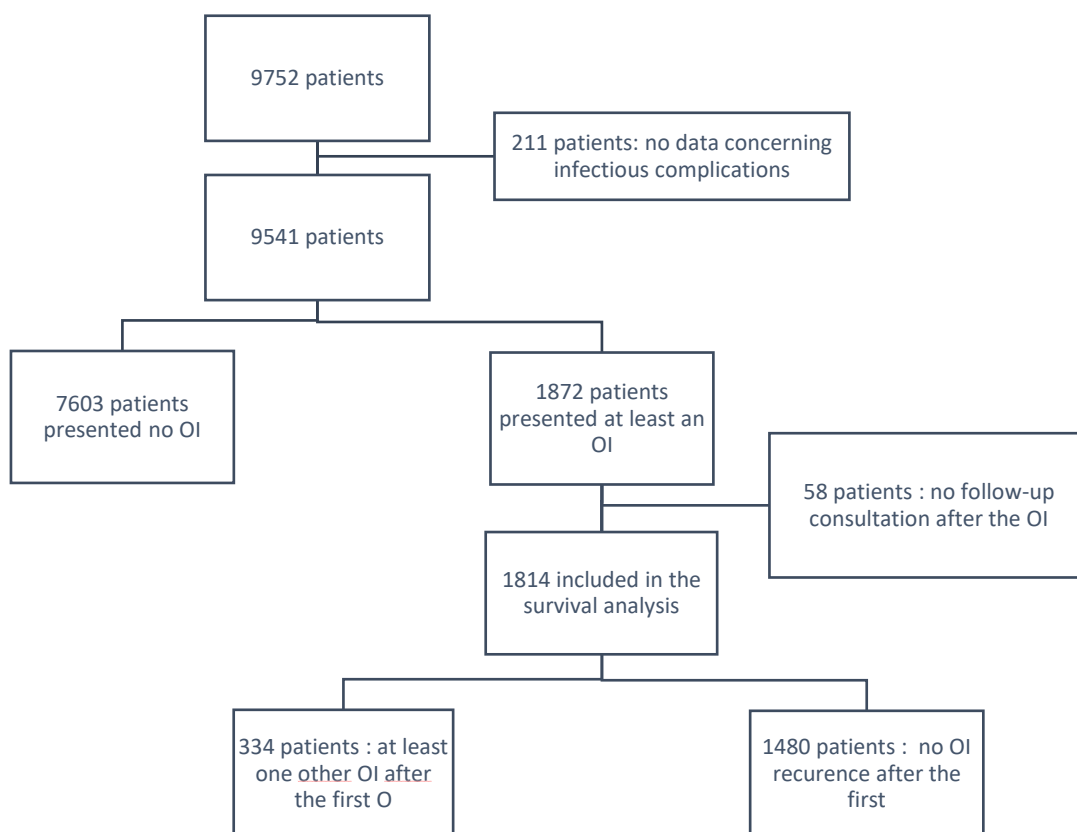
9752 patients

211 patients: no data concerning infectious complications

9541 patients

7603 patients presented no OI

1872 patients presented at least an OI

58 patients : no follow-up consultation after the OI

1814 included in the survival analysis

334 patients : at least one other OI after the first O

1480 patients : no OI recurence after the first